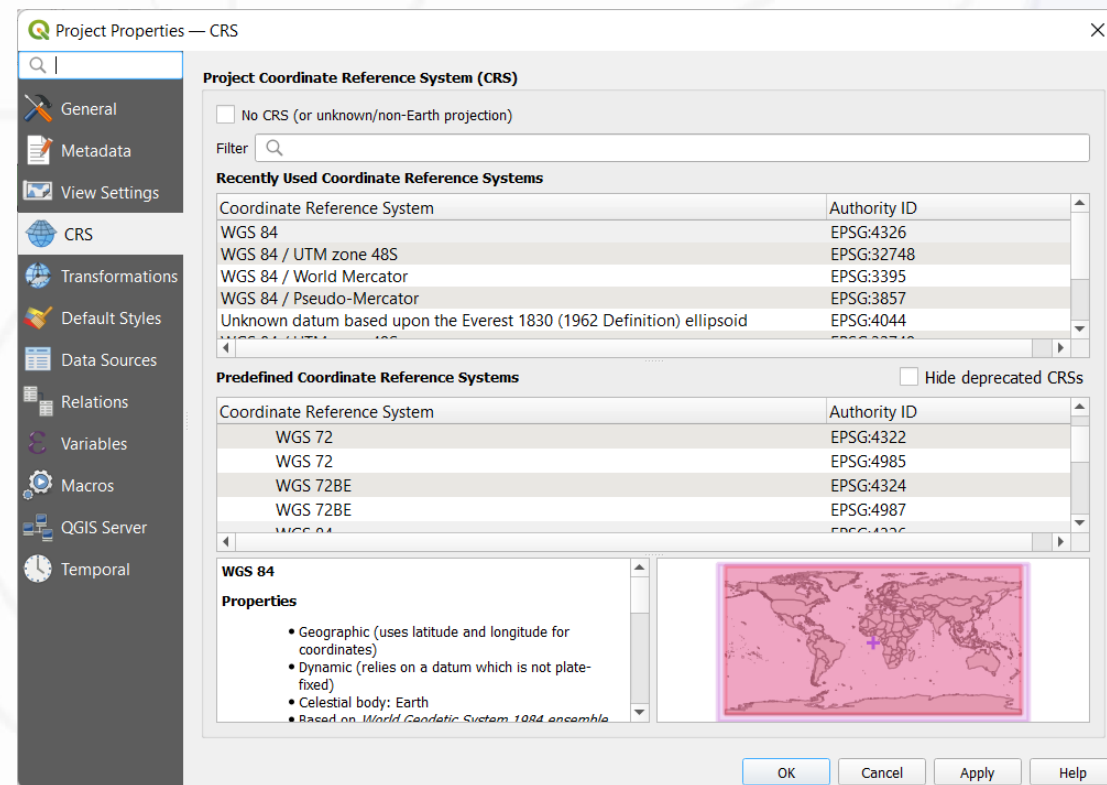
Project Properties — CRS

General
Metadata
View Settings
CRS
Transformations
Default Styles
Data Sources
Relations
Variables
Macros
QGIS Server
Temporal

Project Coordinate Reference System (CRS)

No CRS (or unknown/non-Earth projection)

Filter

Recently Used Coordinate Reference Systems

| Coordinate Reference System | Authority ID |
|---|---|
| WGS 84 | EPSG:4326 |
| WGS 84 / UTM zone 48S | EPSG:32748 |
| WGS 84 / World Mercator | EPSG:3395 |
| WGS 84 / Pseudo-Mercator | EPSG:3857 |
| Unknown datum based upon the Everest 1830 (1962 Definition) ellipsoid | EPSG:4044 |
| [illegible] | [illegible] |

Predefined Coordinate Reference Systems

Hide deprecated CRSs

| Coordinate Reference System | Authority ID |
|---|---|
| WGS 72 | EPSG:4322 |
| WGS 72 | EPSG:4985 |
| WGS 72BE | EPSG:4324 |
| WGS 72BE | EPSG:4987 |
| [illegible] | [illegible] |

WGS 84

Properties

• Geographic (uses latitude and longitude for coordinates)
• Dynamic (relies on a datum which is not plate-fixed)
• Celestial body: Earth
• Based on World Geodetic System 1984 ensemble

OK Cancel Apply Help